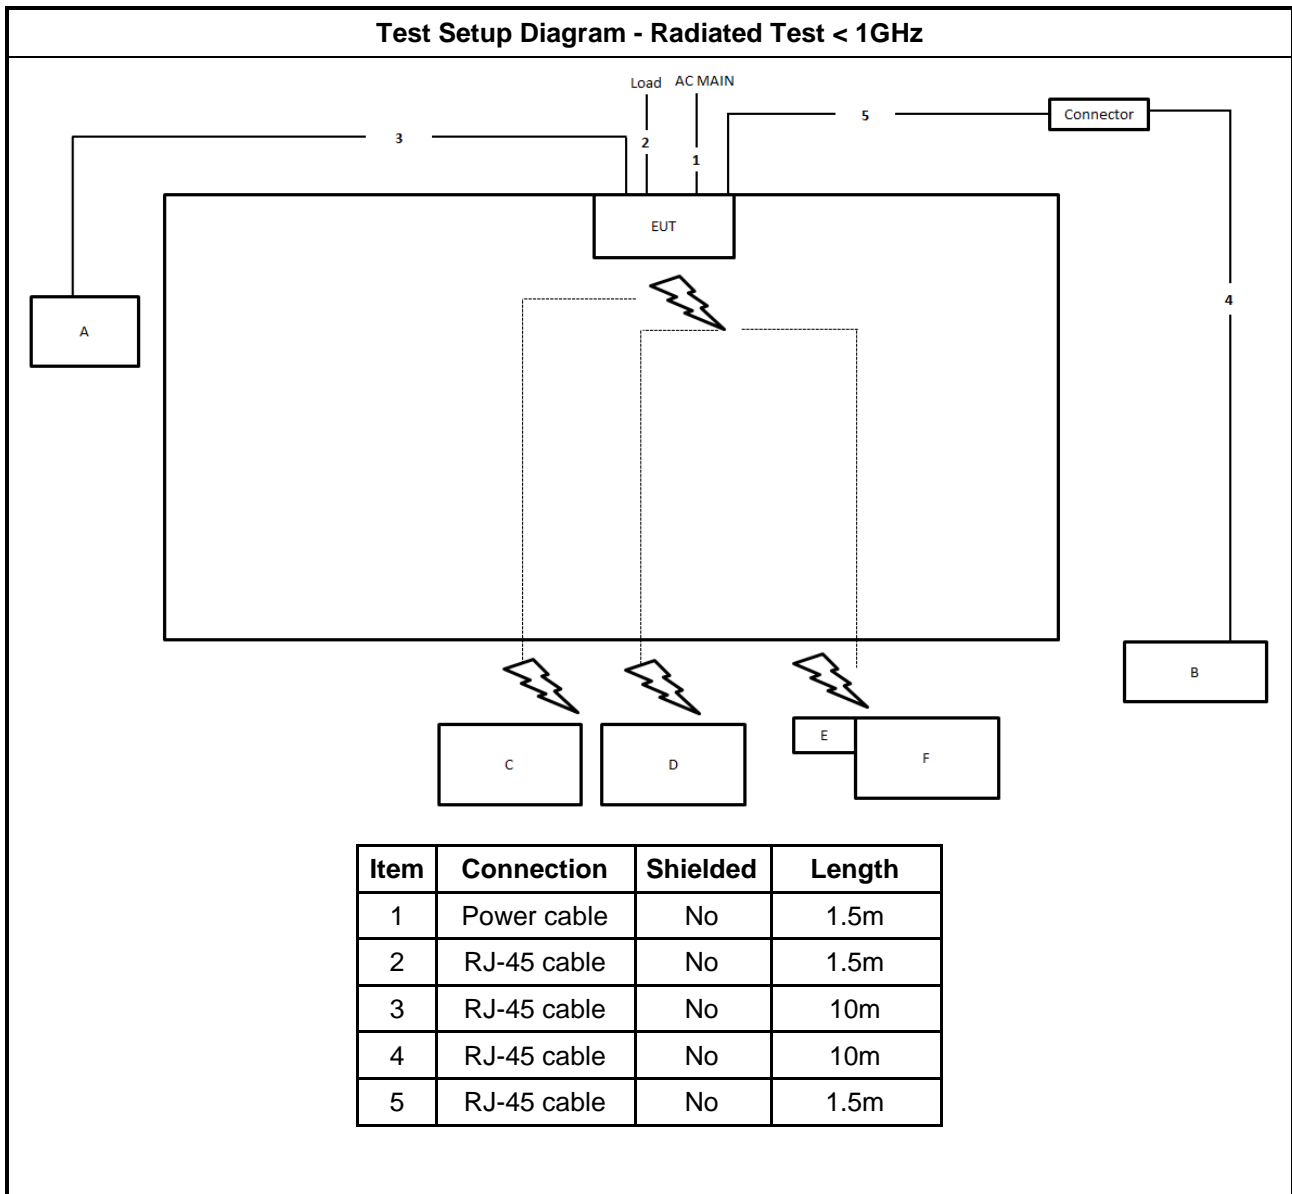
Test Setup Diagram - Radiated Test < 1GHz

Load AC MAIN

3

2

1

5

Connector

EUT

4

A

B

C

D

E

F

| Item | Connection | Shielded | Length |
|---|---|---|---|
| 1 | Power cable | No | 1.5m |
| 2 | RJ-45 cable | No | 1.5m |
| 3 | RJ-45 cable | No | 10m |
| 4 | RJ-45 cable | No | 10m |
| 5 | RJ-45 cable | No | 1.5m |